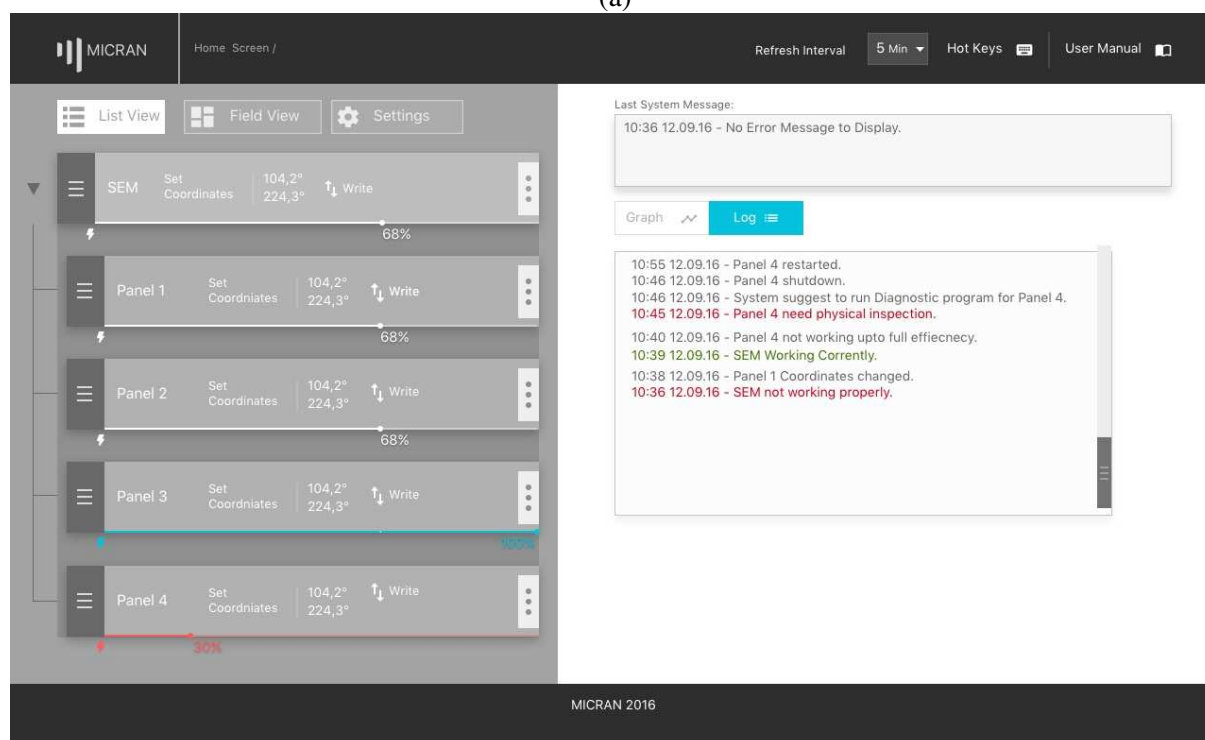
(a)

MICRAN Home Screen /

Refresh Interval 5 Min Hot Keys User Manual

List View Field View Settings

SEM Set Coordinates 104,2° 224,3° Write

68%

Panel 1 Set Coordinates 104,2° 224,3° Write

68%

Panel 2 Set Coordinates 104,2° 224,3° Write

68%

Panel 3 Set Coordinates 104,2° 224,3° Write

100%

Panel 4 Set Coordinates 104,2° 224,3° Write

30%

Last System Message:

10:36 12.09.16 - No Error Message to Display.

Graph Log

10:55 12.09.16 - Panel 4 restarted.
10:46 12.09.16 - Panel 4 shutdown.
10:46 12.09.16 - System suggest to run Diagnostic program for Panel 4.
10:45 12.09.16 - Panel 4 need physical inspection.

10:40 12.09.16 - Panel 4 not working upto full effiecnecy.
10:39 12.09.16 - SEM Working Correntlly.

10:38 12.09.16 - Panel 1 Coordinates changed.
10:36 12.09.16 - SEM not working properly.

MICRAN 2016